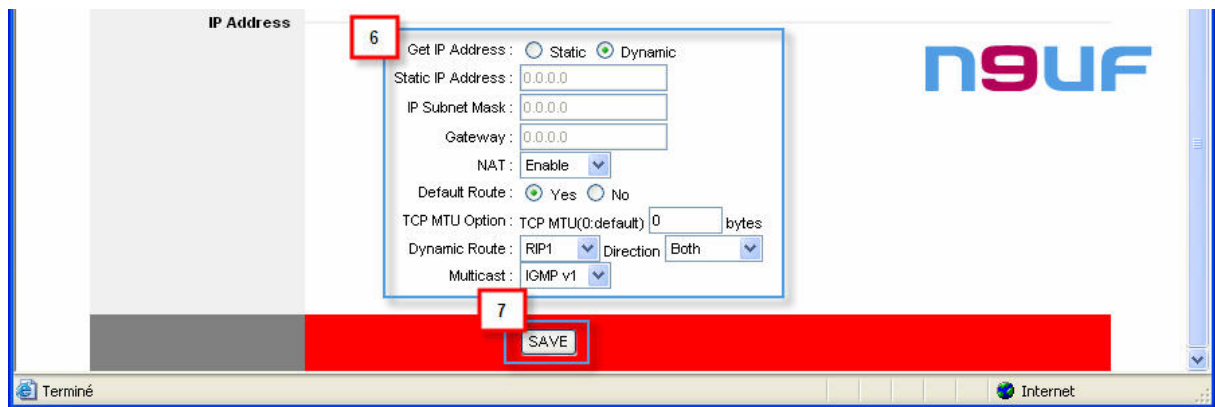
IP Address

6

Get IP Address : Static Dynamic

Static IP Address : 0.0.0.0

IP Subnet Mask : 0.0.0.0

Gateway : 0.0.0.0

NAT : Enable

Default Route : Yes No

TCP MTU Option : TCP MTU(0:default) 0 bytes

Dynamic Route : RIP1 Direction Both

Multicast : IGMP v1

n9uf

7

SAVE

Terminé

Internet